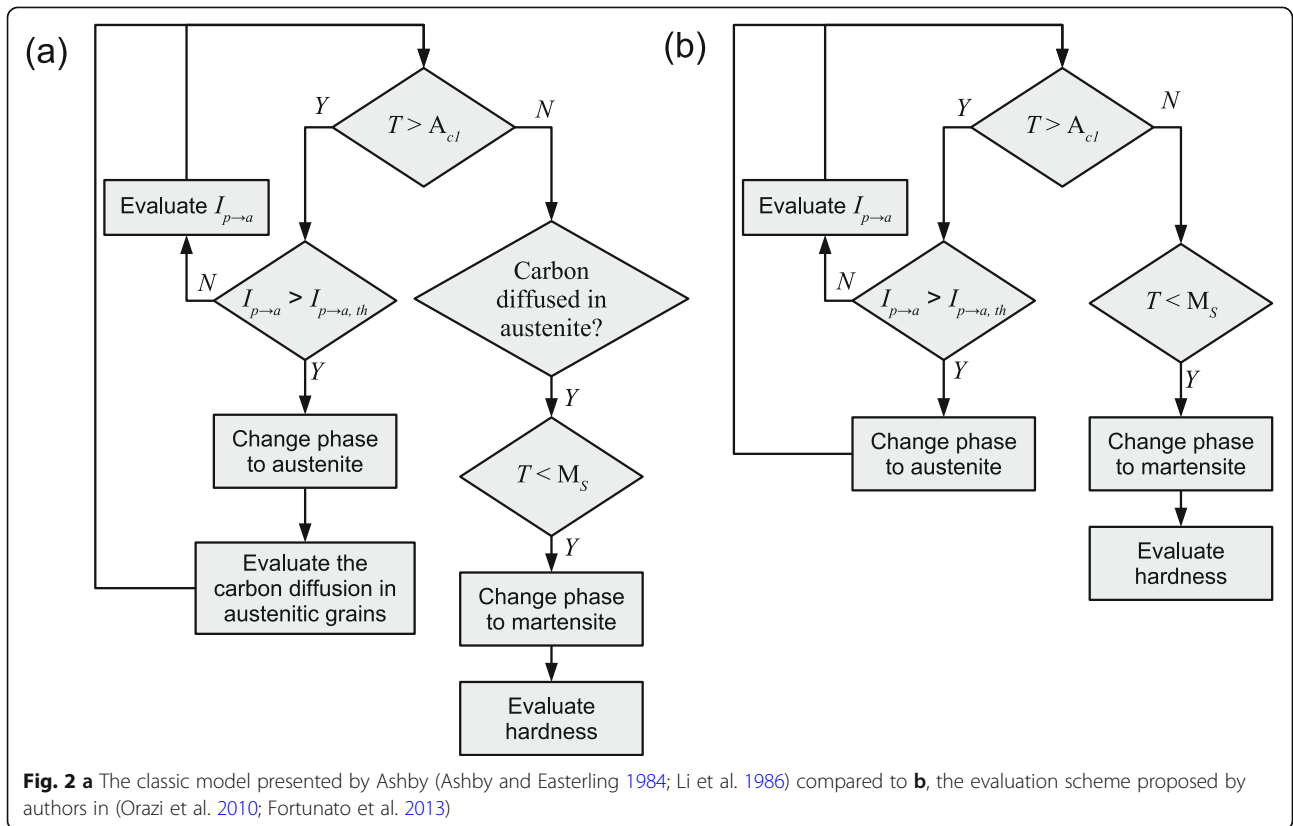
(a)

$T > A_{c1}$

Y

N

Evaluate $I_{p\to a}$

N

$I_{p\to a} > I_{p\to a,\, th}$

Y

Change phase to austenite

Evaluate the carbon diffusion in austenitic grains

Carbon diffused in austenite?

Y

$T < M_S$

Y

Change phase to martensite

Evaluate hardness

(b)

$T > A_{c1}$

Y

N

Evaluate $I_{p\to a}$

N

$I_{p\to a} > I_{p\to a,\, th}$

Y

Change phase to austenite

$T < M_S$

Y

Change phase to martensite

Evaluate hardness

**Fig. 2 a** The classic model presented by Ashby (Ashby and Easterling 1984; Li et al. 1986) compared to **b**, the evaluation scheme proposed by authors in (Orazi et al. 2010; Fortunato et al. 2013)